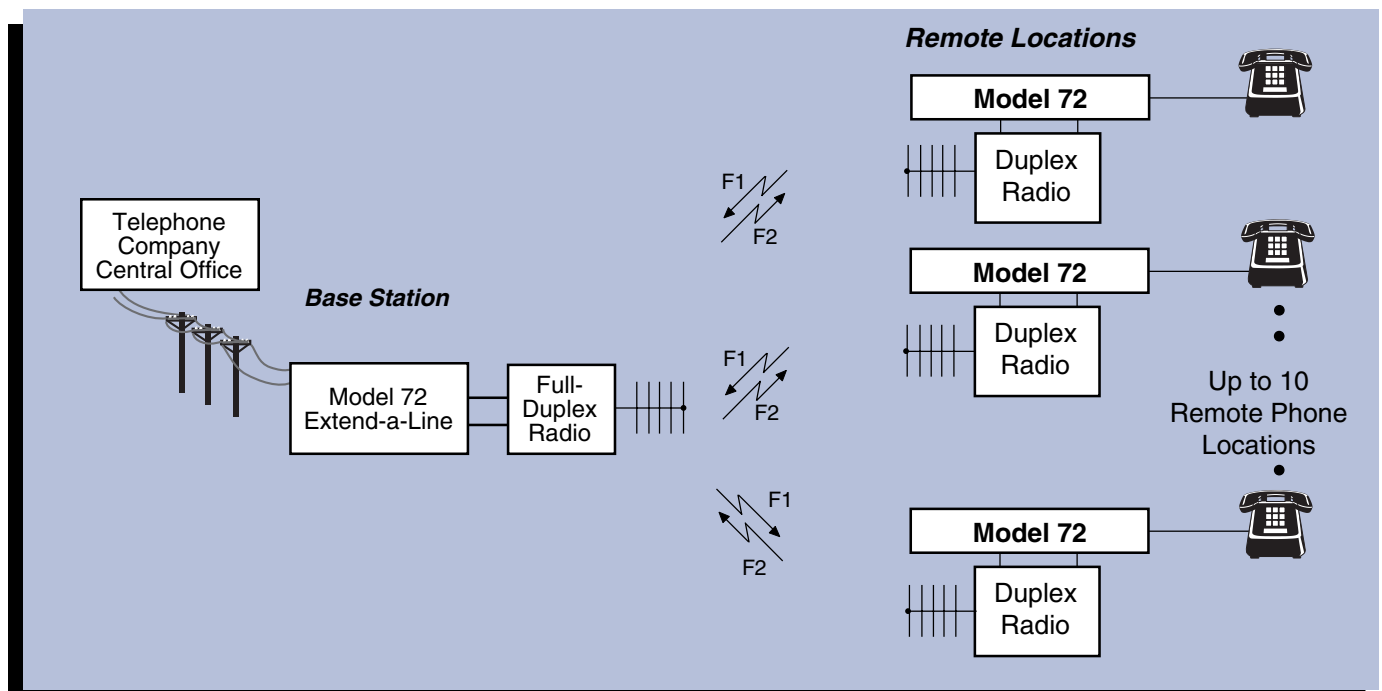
Remote Locations

Model 72

Duplex Radio

F1

F2

Telephone Company Central Office

Model 72

Duplex Radio

Base Station

F1

F2

Model 72 Extend-a-Line

Full-Duplex Radio

Up to 10 Remote Phone Locations

F1

F2

Model 72

Duplex Radio